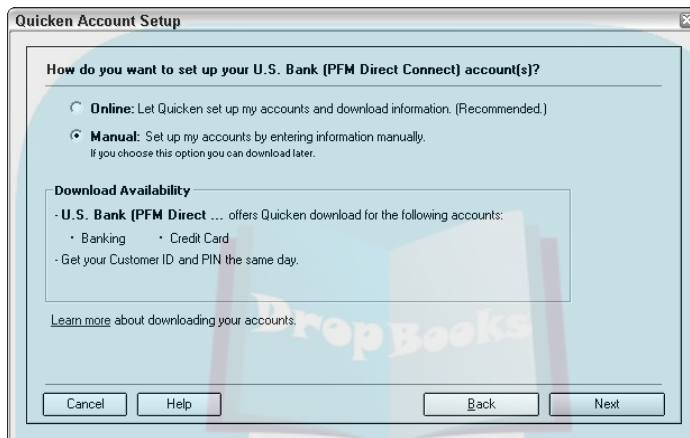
Quicken Account Setup

How do you want to set up your U.S. Bank (PFM Direct Connect) account(s)?

Online: Let Quicken set up my accounts and download information. (Recommended.)

Manual: Set up my accounts by entering information manually.
If you choose this option you can download later.

Download Availability

- U.S. Bank (PFM Direct ... offers Quicken download for the following accounts:

• Banking • Credit Card

- Get your Customer ID and PIN the same day.

Learn more about downloading your accounts.

DropBooks

Cancel Help Back Next